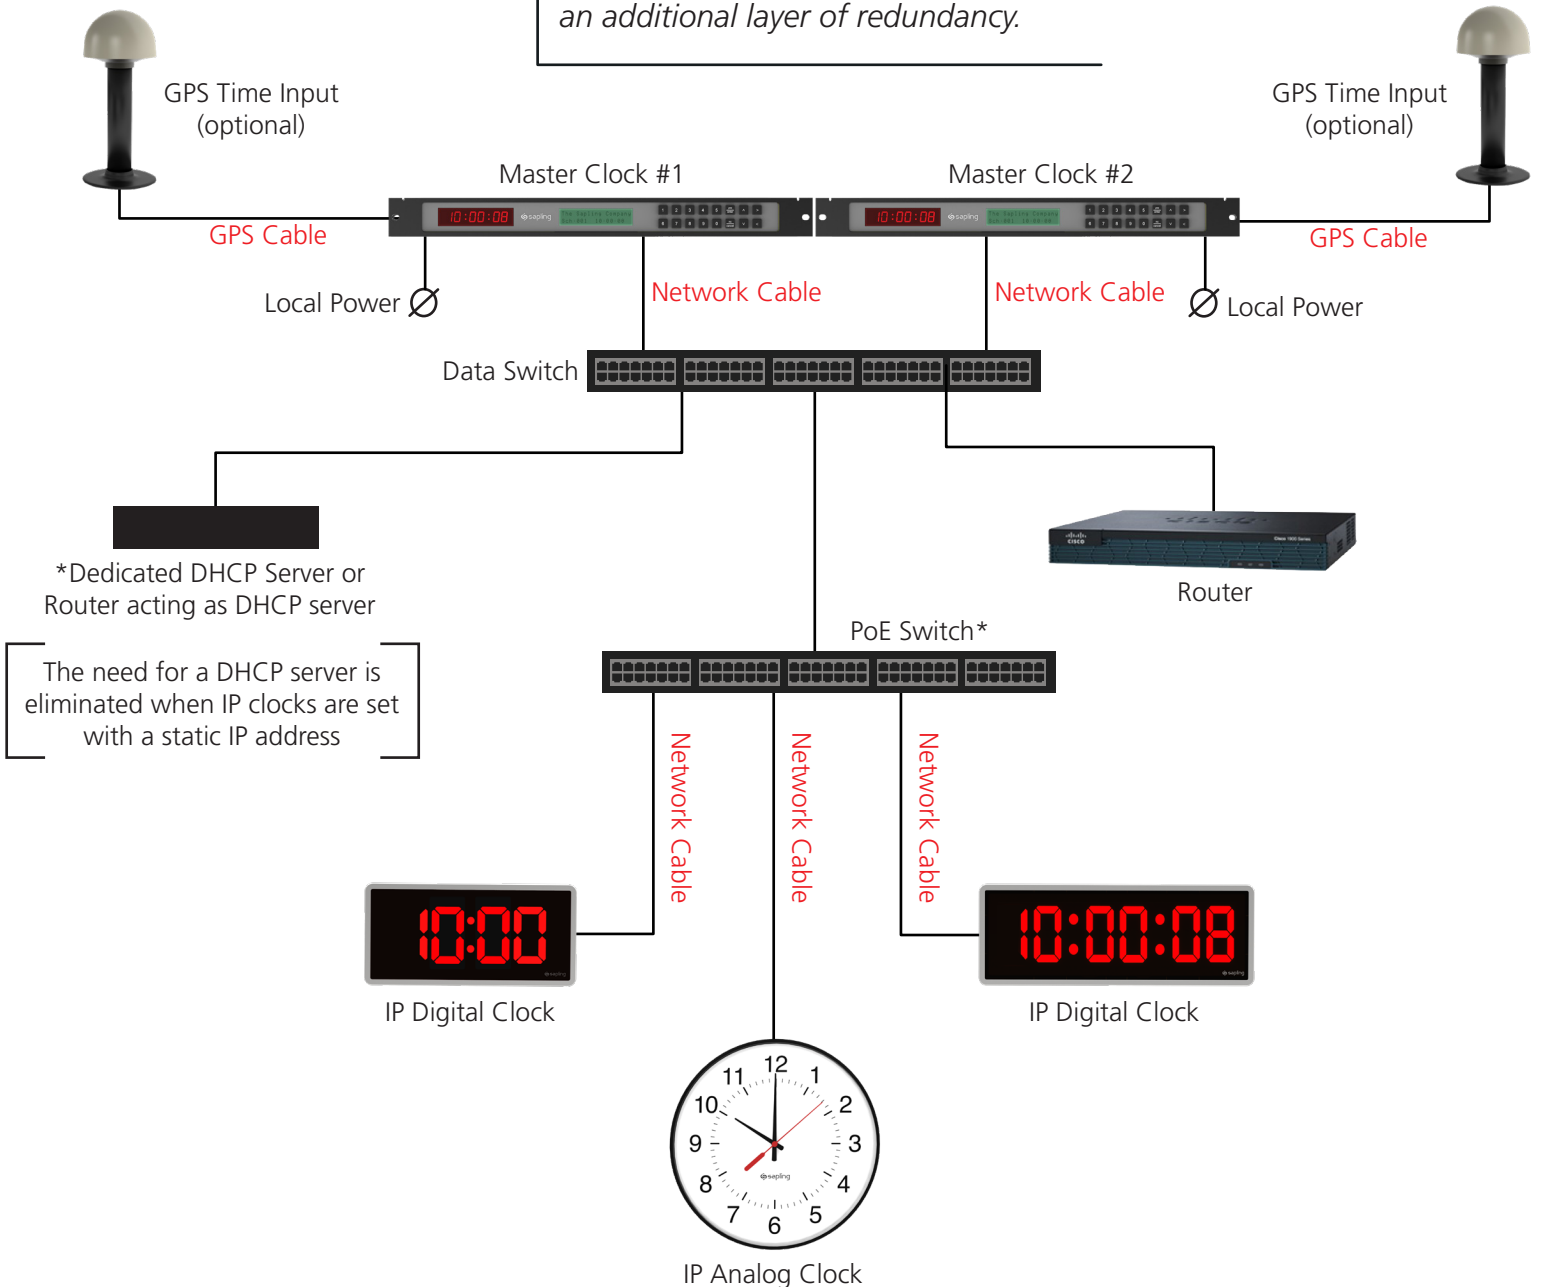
an additional layer of redundancy.

GPS Time Input
(optional)

GPS Time Input
(optional)

Master Clock #1

Master Clock #2

10:00:08

10:00:08

GPS Cable

GPS Cable

Local Power

Network Cable

Network Cable

Local Power

Data Switch

*Dedicated DHCP Server or Router acting as DHCP server

Router

PoE Switch*

The need for a DHCP server is eliminated when IP clocks are set with a static IP address

Network Cable

Network Cable

Network Cable

10:00

10:00:08

IP Digital Clock

IP Digital Clock

12
1
2
3
4
5
6
7
8
9
10
11

IP Analog Clock